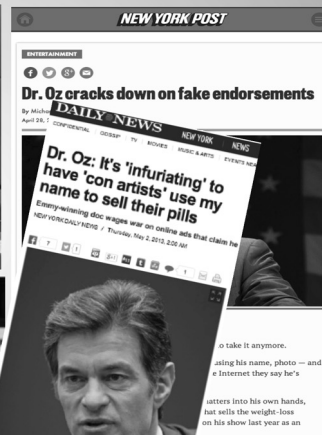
NEW YORK POST

ENTERTAINMENT

Dr. Oz cracks down on fake endorsements

By Micha
April 28,

DAILY NEWS

CONFIDENTIAL GOSSIP TV MOVIES MUSIC & ARTS EVENTS NEW YORK NEWS

Dr. Oz: It's 'infuriating' to have 'con artists' use my name to sell their pills

Emmy-winning doc wages war on online ads that claim he

NEW YORK DAILY NEWS / Thursday, May 2, 2013, 2:06 AM

7

1

o take it anymore.

using his name, photo — and e Internet they say he's

matters into his own hands, hat sells the weight-loss on his show last year as an